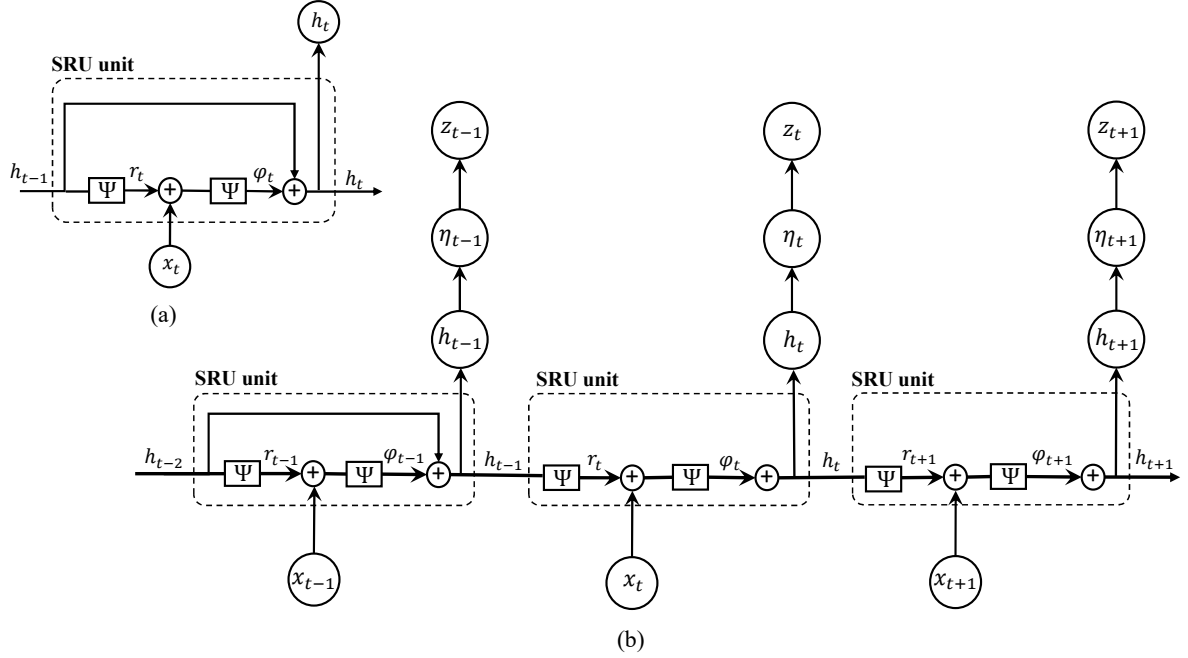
$h_t$

SRU unit

$h_{t-1}$ $\Psi$ $r_t$ $+$ $\Psi$ $\varphi_t$ $+$ $h_t$

$x_t$

(a)

$z_{t-1}$ $z_t$ $z_{t+1}$

$\eta_{t-1}$ $\eta_t$ $\eta_{t+1}$

$h_{t-1}$ $h_t$ $h_{t+1}$

SRU unit SRU unit SRU unit

$h_{t-2}$ $\Psi$ $r_{t-1}$ $+$ $\Psi$ $\varphi_{t-1}$ $+$ $h_{t-1}$ $\Psi$ $r_t$ $+$ $\Psi$ $\varphi_t$ $+$ $h_t$ $\Psi$ $r_{t+1}$ $+$ $\Psi$ $\varphi_{t+1}$ $+$ $h_{t+1}$

$x_{t-1}$ $x_t$ $x_{t+1}$

(b)